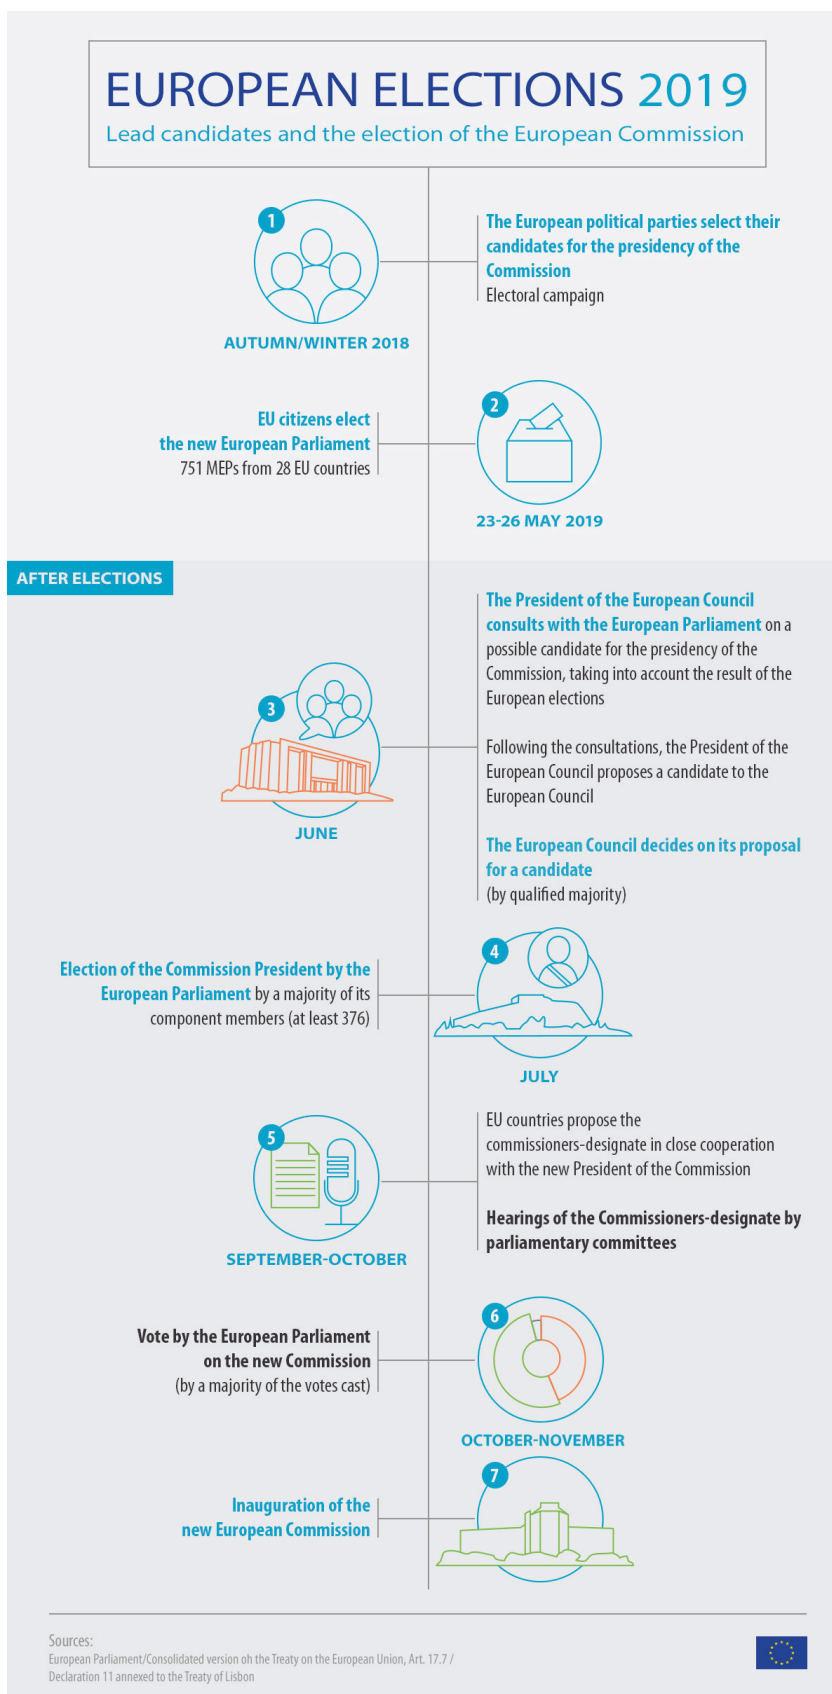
EUROPEAN ELECTIONS 2019
Lead candidates and the election of the European Commission

1
AUTUMN/WINTER 2018

The European political parties select their candidates for the presidency of the Commission
Electoral campaign

EU citizens elect the new European Parliament
751 MEPs from 28 EU countries

2
23-26 MAY 2019

AFTER ELECTIONS

The President of the European Council consults with the European Parliament on a possible candidate for the presidency of the Commission, taking into account the result of the European elections

3
JUNE

Following the consultations, the President of the European Council proposes a candidate to the European Council

The European Council decides on its proposal for a candidate
(by qualified majority)

Election of the Commission President by the European Parliament by a majority of its component members (at least 376)

4
JULY

5
SEPTEMBER-OCTOBER

EU countries propose the commissioners-designate in close cooperation with the new President of the Commission

Hearings of the Commissioners-designate by parliamentary committees

Vote by the European Parliament on the new Commission
(by a majority of the votes cast)

6
OCTOBER-NOVEMBER

Inauguration of the new European Commission

7

Sources:
European Parliament/Consolidated version oh the Treaty on the European Union, Art. 17.7 / Declaration 11 annexed to the Treaty of Lisbon